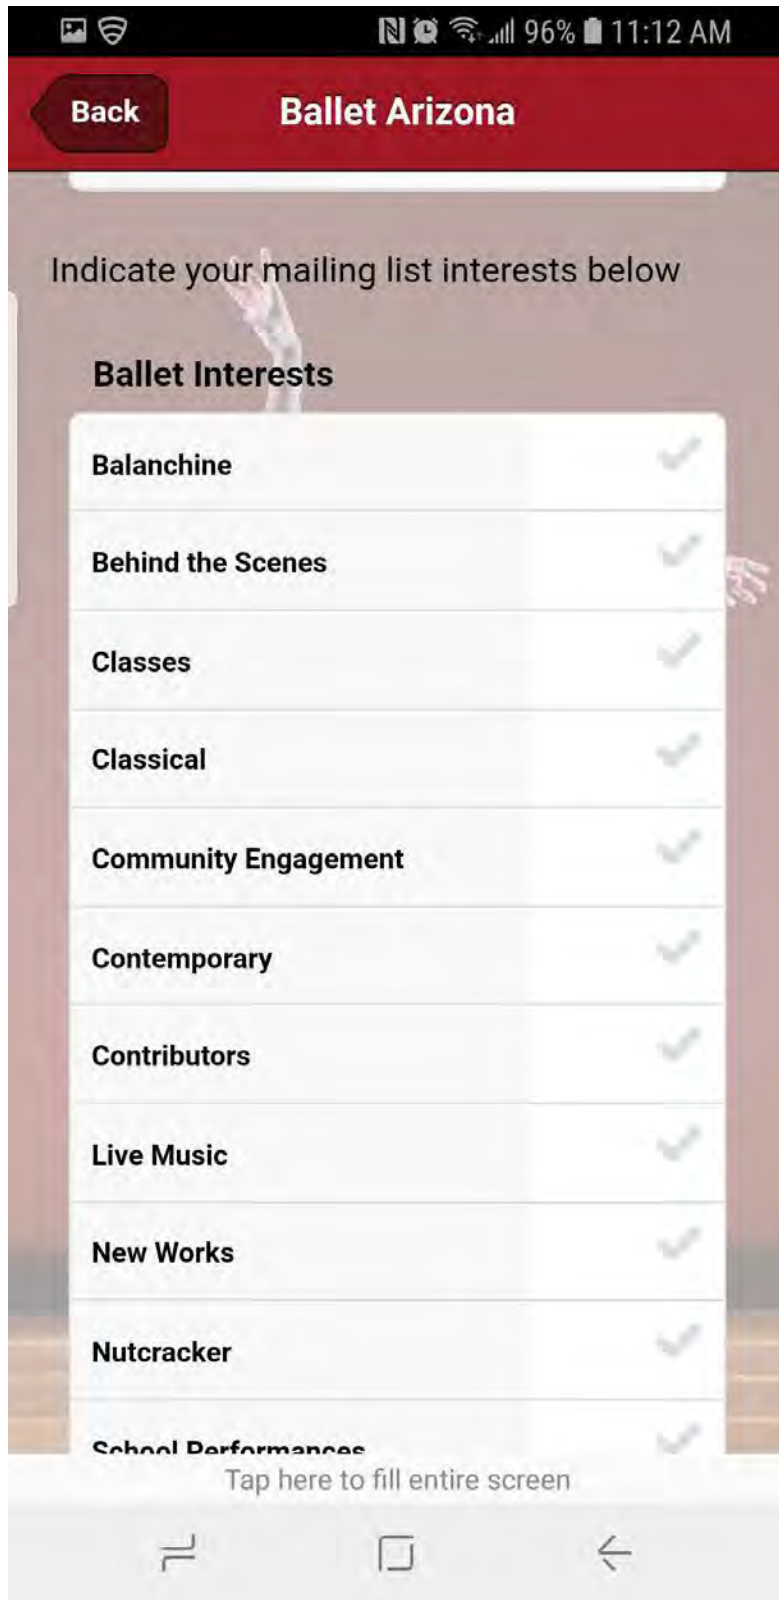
96% 11:12 AM

Back

Ballet Arizona

Indicate your mailing list interests below

Ballet Interests

Balanchine

Behind the Scenes

Classes

Classical

Community Engagement

Contemporary

Contributors

Live Music

New Works

Nutcracker

School Performances

Tap here to fill entire screen